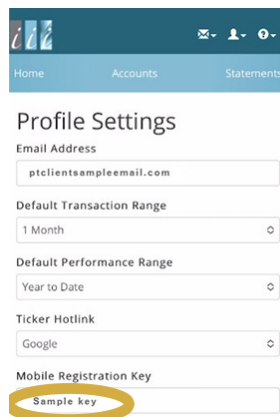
iii

Home Accounts Statements

Profile Settings

Email Address

ptclientsampleemail.com

Default Transaction Range

1 Month

Default Performance Range

Year to Date

Ticker Hotlink

Google

Mobile Registration Key

Sample key